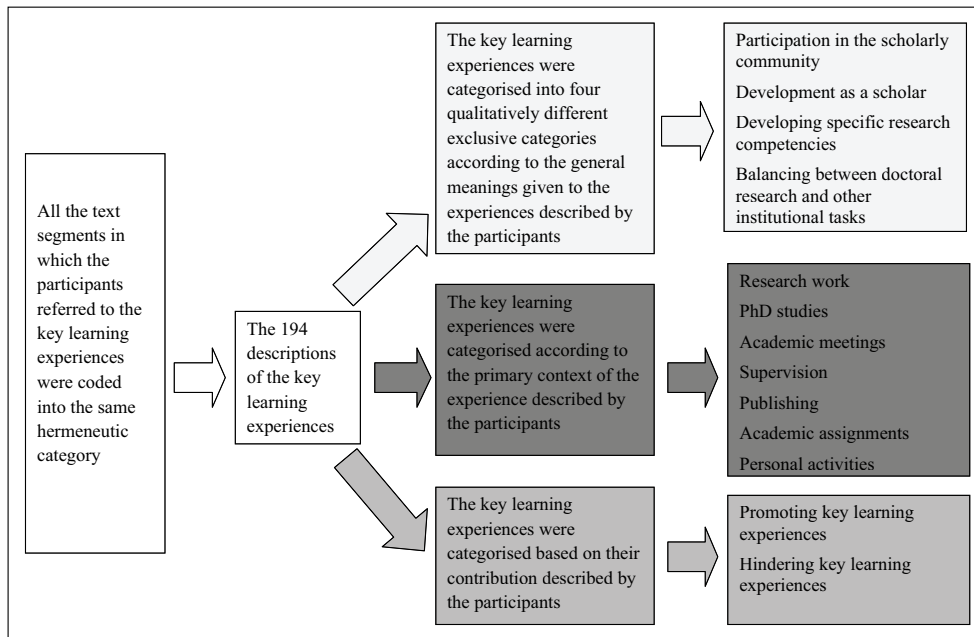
All the text segments in which the participants referred to the key learning experiences were coded into the same hermeneutic category

The 194 descriptions of the key learning experiences

The key learning experiences were categorised into four qualitatively different exclusive categories according to the general meanings given to the experiences described by the participants

Participation in the scholarly community

Development as a scholar

Developing specific research competencies

Balancing between doctoral research and other institutional tasks

The key learning experiences were categorised according to the primary context of the experience described by the participants

Research work

PhD studies

Academic meetings

Supervision

Publishing

Academic assignments

Personal activities

The key learning experiences were categorised based on their contribution described by the participants

Promoting key learning experiences

Hindering key learning experiences